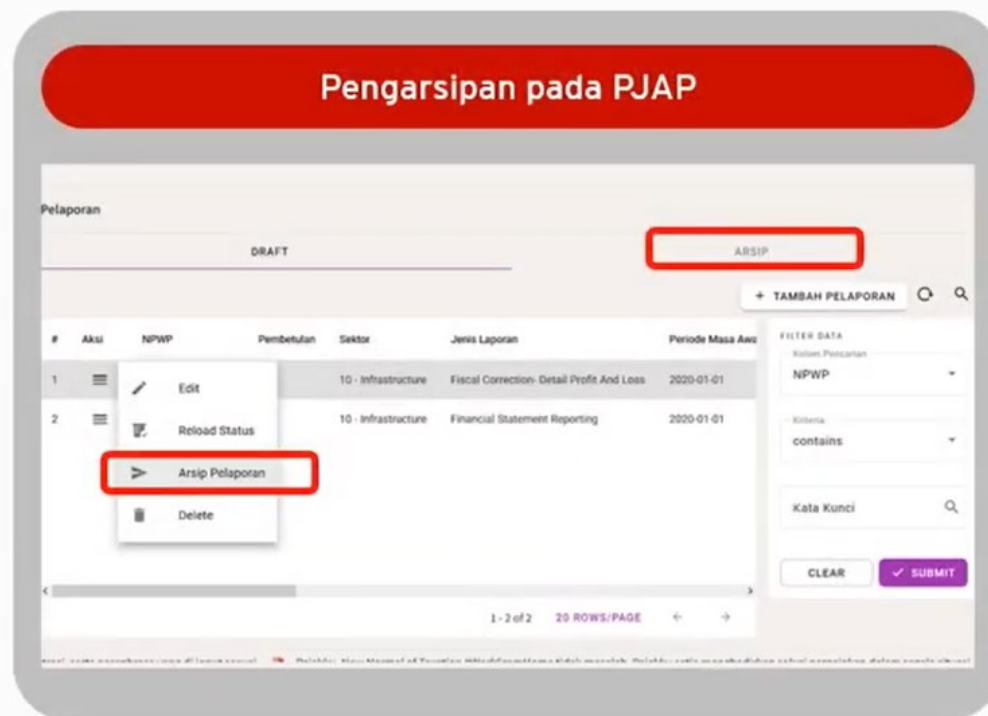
Pengarsipan pada PJAP

Pelaporan

DRAFT

ARSIP

+ TAMBAH PELAPORAN

| # | Aksi | NPWP | Pembetulan | Sektor | Jenis Laporan | Periode Masa Awa |
|---|---|---|---|---|---|---|
| 1 | | | | 10 - Infrastructure | Fiscal Correction- Detail Profit And Loss | 2020-01-01 |
| 2 | | | | 10 - Infrastructure | Financial Statement Reporting | 2020-01-01 |

Edit
Reload Status
Arsip Pelaporan
Delete

FILTER DATA
Kolom Pencarian
NPWP
Kriteria
contains
Kata Kunci
CLEAR
SUBMIT

1 - 2 of 2   20 ROWS/PAGE

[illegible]